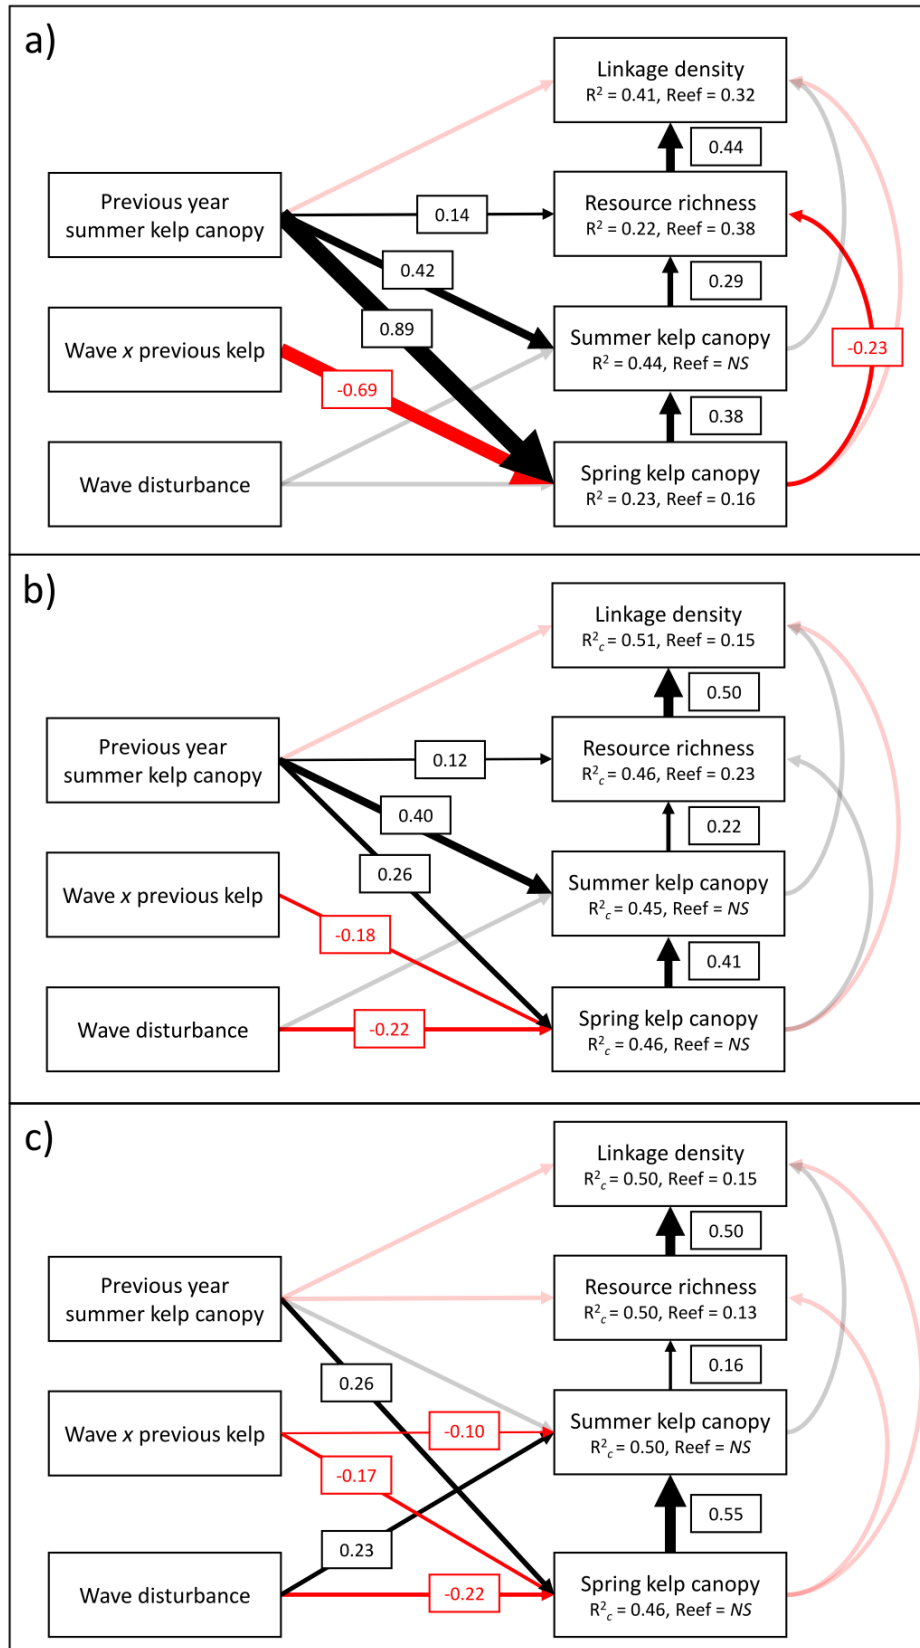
a)

Linkage density
$R^2$ = 0.41, Reef = 0.32

0.44

Previous year summer kelp canopy

0.14

Resource richness
$R^2$ = 0.22, Reef = 0.38

0.42

0.29

0.89

Wave *x* previous kelp

Summer kelp canopy
$R^2$ = 0.44, Reef = *NS*

-0.23

-0.69

0.38

Wave disturbance

Spring kelp canopy
$R^2$ = 0.23, Reef = 0.16

b)

Linkage density
$R^2_c$ = 0.51, Reef = 0.15

0.50

Previous year summer kelp canopy

0.12

Resource richness
$R^2_c$ = 0.46, Reef = 0.23

0.40

0.22

0.26

Wave *x* previous kelp

Summer kelp canopy
$R^2_c$ = 0.45, Reef = *NS*

-0.18

0.41

Wave disturbance

-0.22

Spring kelp canopy
$R^2_c$ = 0.46, Reef = *NS*

c)

Linkage density
$R^2_c$ = 0.50, Reef = 0.15

0.50

Previous year summer kelp canopy

Resource richness
$R^2_c$ = 0.50, Reef = 0.13

0.16

0.26

Wave *x* previous kelp

-0.10

Summer kelp canopy
$R^2_c$ = 0.50, Reef = *NS*

-0.17

0.55

0.23

Wave disturbance

-0.22

Spring kelp canopy
$R^2_c$ = 0.46, Reef = *NS*